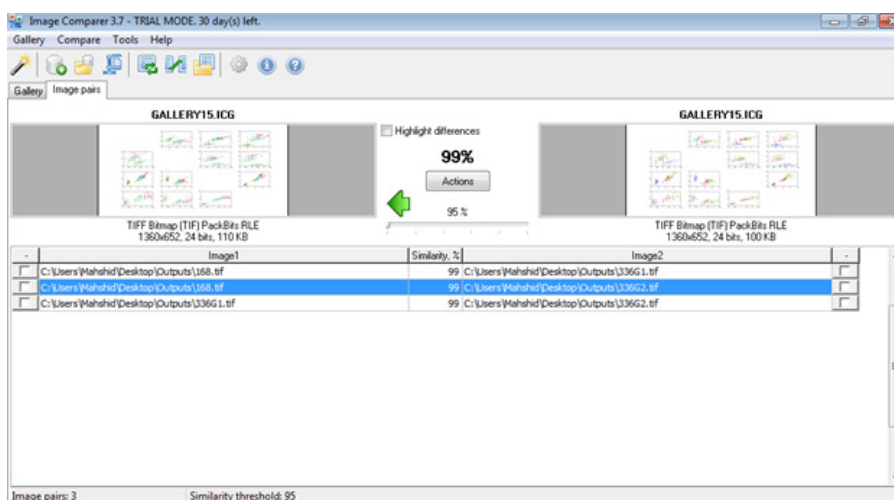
Image Comparer 3.7 - TRIAL MODE. 30 day(s) left.

Gallery Compare Tools Help

Gallery Image pairs

GALLERY15.ICG

Highlight differences

99%

Actions

95 %

GALLERY15.ICG

TIFF Bitmap (TIF) PackBits RLE
1360x652, 24 bits, 110 KB

TIFF Bitmap (TIF) PackBits RLE
1360x652, 24 bits, 100 KB

| - | Image1 | Similarity, % | Image2 | - |
|---|---|---|---|---|
| | C:\Users\Mahshid\Desktop\Outputs\168.tif | 99 | C:\Users\Mahshid\Desktop\Outputs\336G1.tif | |
| | C:\Users\Mahshid\Desktop\Outputs\168.tif | 99 | C:\Users\Mahshid\Desktop\Outputs\336G2.tif | |
| | C:\Users\Mahshid\Desktop\Outputs\336G1.tif | 99 | C:\Users\Mahshid\Desktop\Outputs\336G2.tif | |

Image pairs: 3 Similarity threshold: 95